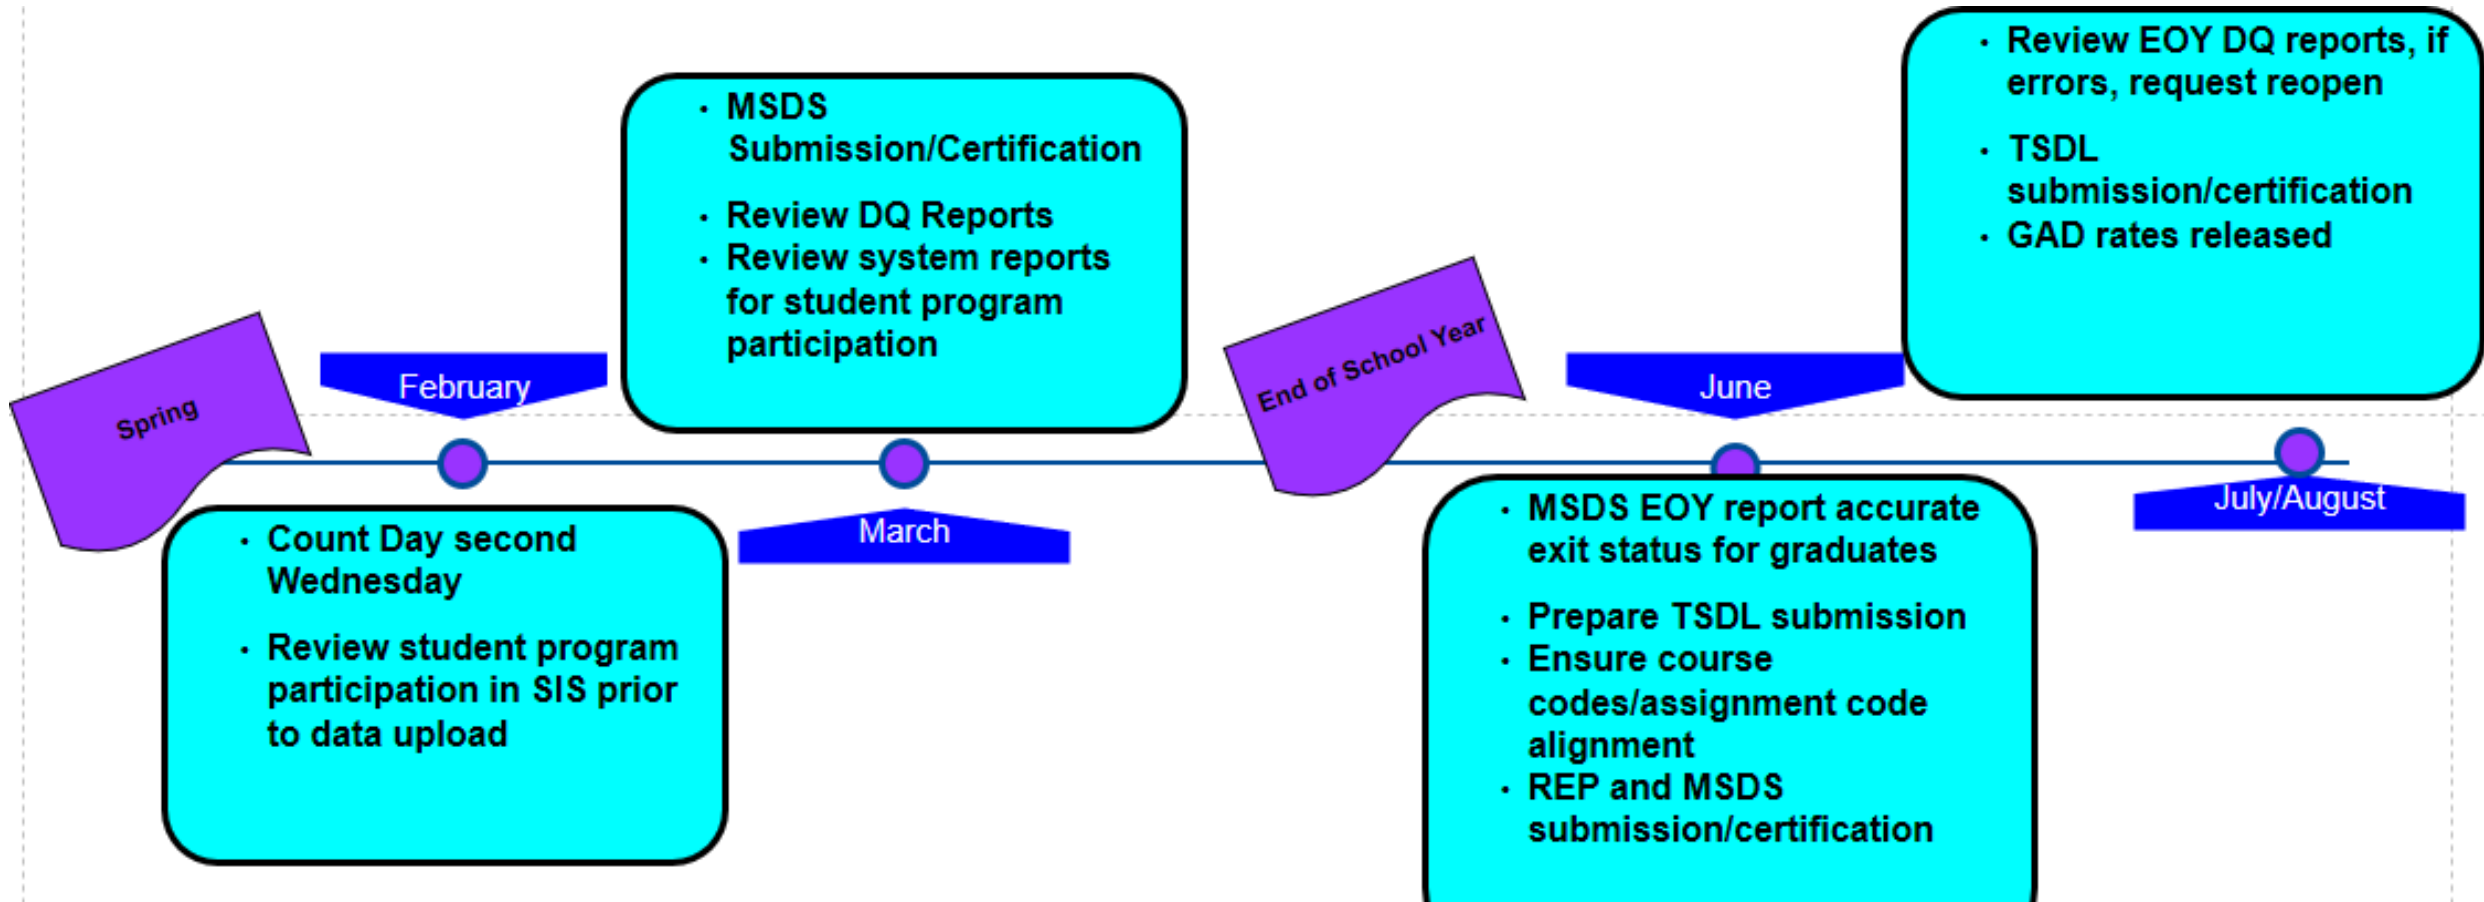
Spring

February

- Count Day second Wednesday
- Review student program participation in SIS prior to data upload

- MSDS Submission/Certification
- Review DQ Reports
- Review system reports for student program participation

March

End of School Year

June

- MSDS EOY report accurate exit status for graduates
- Prepare TSDL submission
- Ensure course codes/assignment code alignment
- REP and MSDS submission/certification

- Review EOY DQ reports, if errors, request reopen
- TSDL submission/certification
- GAD rates released

July/August